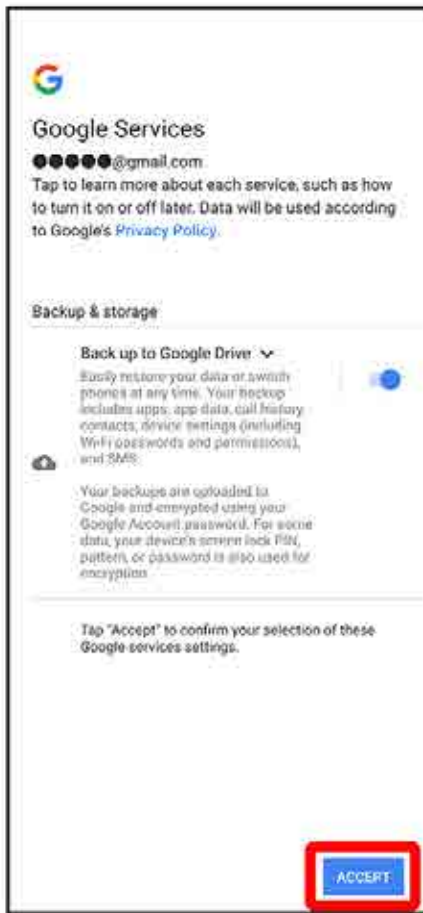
G

Google Services

●●●●●@gmail.com

Tap to learn more about each service, such as how to turn it on or off later. Data will be used according to Google's Privacy Policy.

Backup & storage

Back up to Google Drive

Easily restore your data or switch phones at any time. Your backup includes apps, app data, call history, contacts, device settings (including Wi-Fi passwords and permissions), and SMS.

Your backups are uploaded to Google and encrypted using your Google Account password. For some data, your device's screen lock PIN, pattern, or password is also used for encryption.

Tap "Accept" to confirm your selection of these Google services settings.

ACCEPT